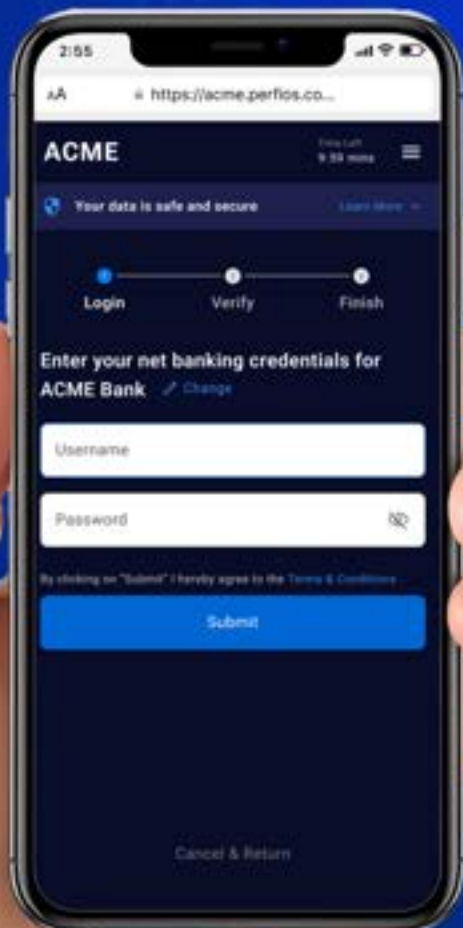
2:55

AA https://acme.perfios.co...

ACME

Time Left
9:59 mins

Your data is safe and secure

Learn More

Login Verify Finish

Enter your net banking credentials for ACME Bank Change

Username

Password

By clicking on "Submit" I hereby agree to the Terms & Conditions

Submit

Cancel & Return